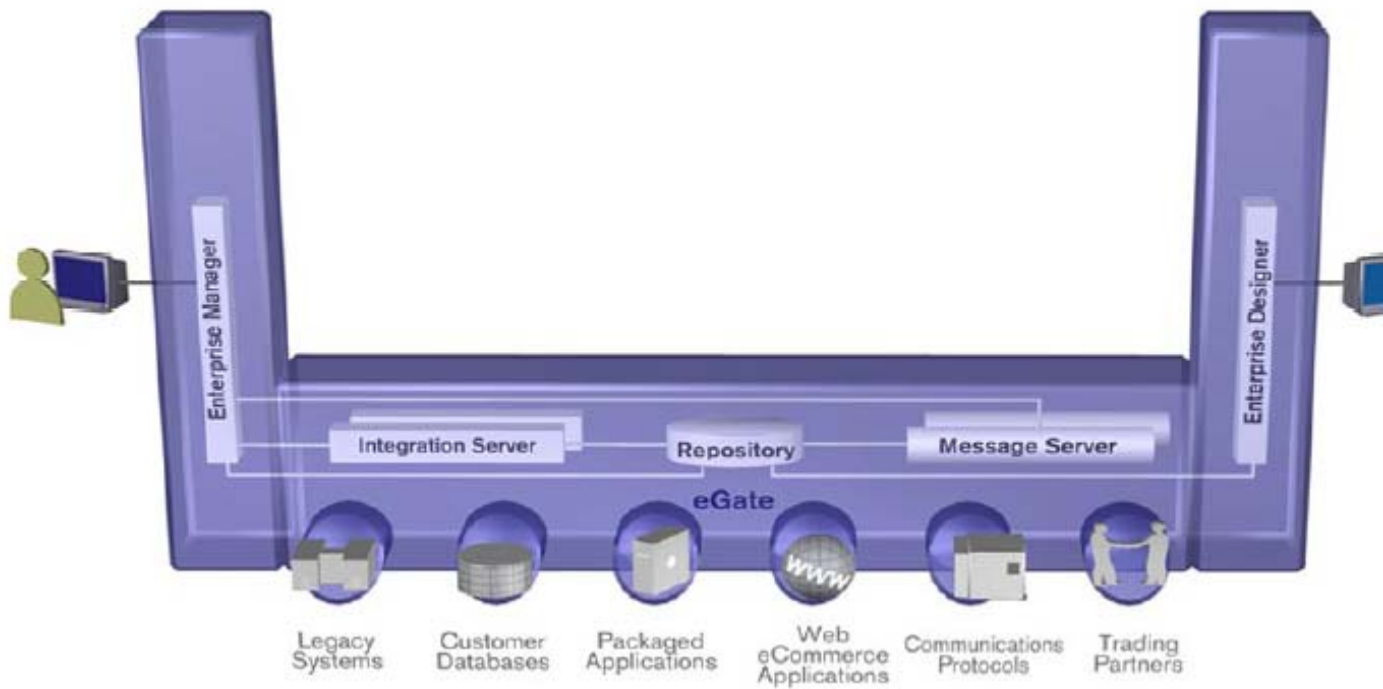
Enterprise Manager

Enterprise Designer

Integration Server

Repository

Message Server

eGate

www

Legacy Systems

Customer Databases

Packaged Applications

Web eCommerce Applications

Communications Protocols

Trading Partners